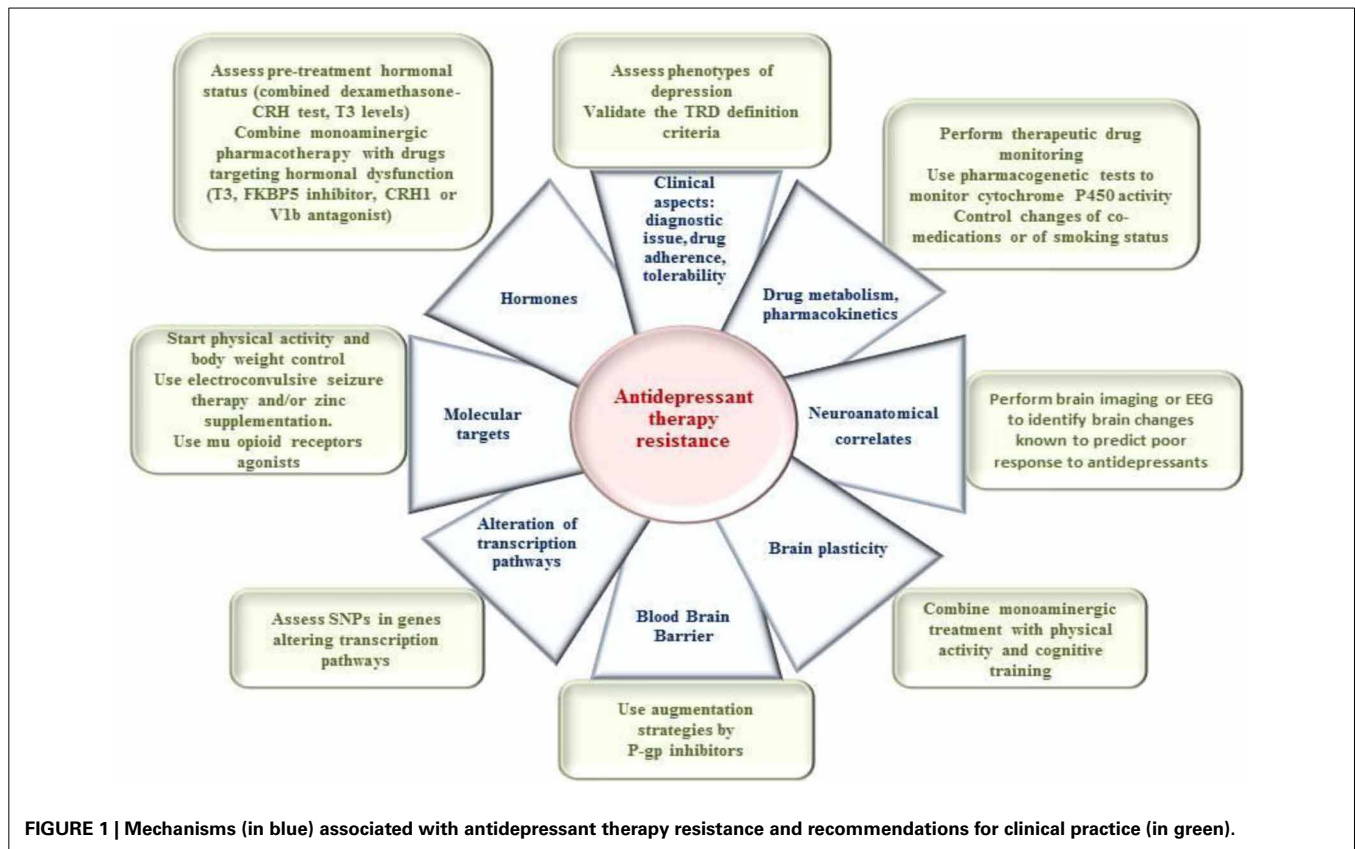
Assess pre-treatment hormonal status (combined dexamethasone-CRH test, T3 levels)
Combine monoaminergic pharmacotherapy with drugs targeting hormonal dysfunction (T3, FKBP5 inhibitor, CRH1 or V1b antagonist)

Assess phenotypes of depression
Validate the TRD definition criteria

Perform therapeutic drug monitoring
Use pharmacogenetic tests to monitor cytochrome P450 activity
Control changes of co-medications or of smoking status

Clinical aspects: diagnostic issue, drug adherence, tolerability

Hormones

Drug metabolism, pharmacokinetics

Start physical activity and body weight control
Use electroconvulsive seizure therapy and/or zinc supplementation.
Use mu opioid receptors agonists

Molecular targets

Antidepressant therapy resistance

Neuroanatomical correlates

Perform brain imaging or EEG to identify brain changes known to predict poor response to antidepressants

Alteration of transcription pathways

Brain plasticity

Assess SNPs in genes altering transcription pathways

Blood Brain Barrier

Combine monoaminergic treatment with physical activity and cognitive training

Use augmentation strategies by P-gp inhibitors

FIGURE 1 | Mechanisms (in blue) associated with antidepressant therapy resistance and recommendations for clinical practice (in green).